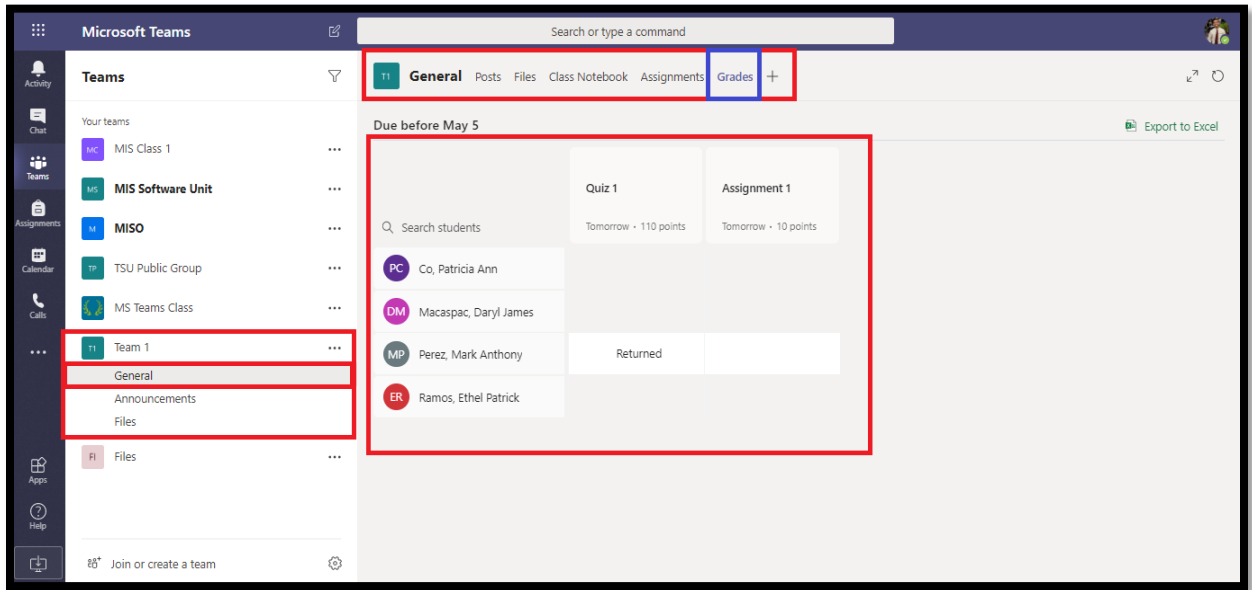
Microsoft Teams

Search or type a command

Activity
Chat
Teams
Assignments
Calendar
Calls
...
Apps
Help

Teams

Your teams
MC MIS Class 1 ...
MS MIS Software Unit ...
M MISO ...
TP TSU Public Group ...
MS Teams Class ...
T1 Team 1 ...
General
Announcements
Files
FI Files ...

Join or create a team

T1 General Posts Files Class Notebook Assignments Grades +

Due before May 5

Export to Excel

| Search students | Quiz 1 Tomorrow • 110 points | Assignment 1 Tomorrow • 10 points |
|---|---|---|
| PC Co, Patricia Ann | | |
| DM Macaspac, Daryl James | | |
| MP Perez, Mark Anthony | Returned | |
| ER Ramos, Ethel Patrick | | |